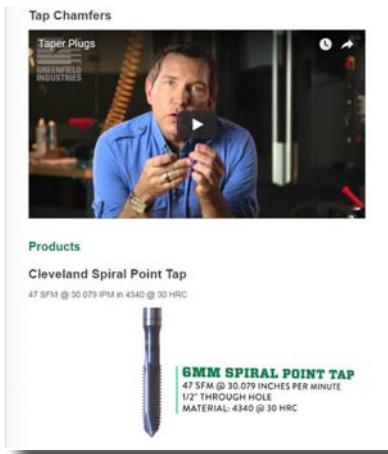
Tap Chamfers

Taper Plugs

GREENFIELD INDUSTRIES

Products

Cleveland Spiral Point Tap

47 SFM @ 30.079 IPM in 4340 @ 30 HRC

6MM SPIRAL POINT TAP
47 SFM @ 30.079 INCHES PER MINUTE
1/2" THROUGH HOLE
MATERIAL: 4340 @ 30 HRC